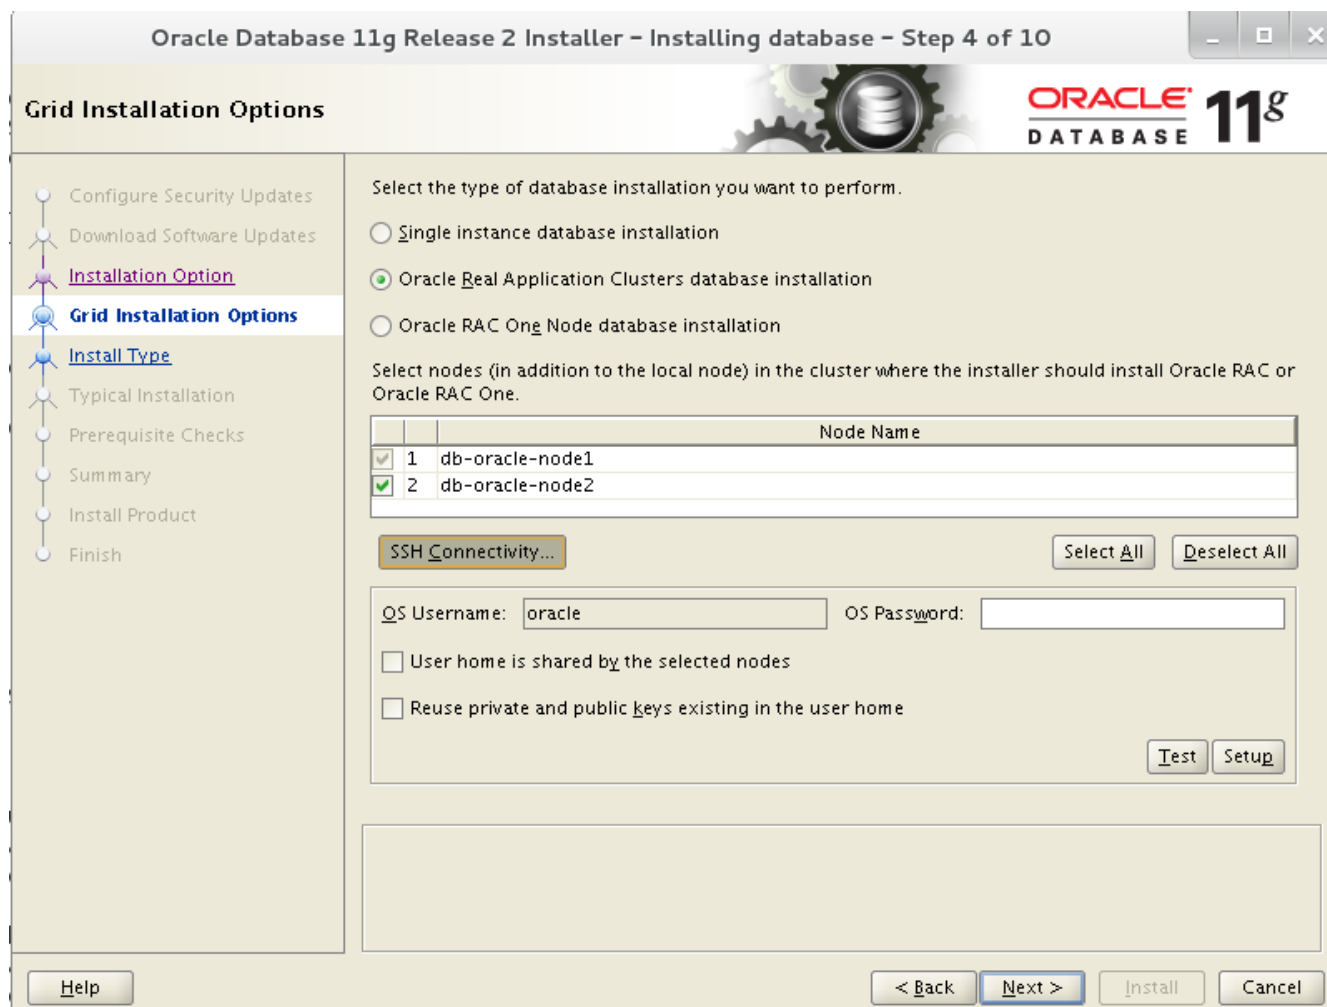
Oracle Database 11g Release 2 Installer - Installing database - Step 4 of 10

Grid Installation Options

ORACLE DATABASE 11g

Configure Security Updates
Download Software Updates
Installation Option
Grid Installation Options
Install Type
Typical Installation
Prerequisite Checks
Summary
Install Product
Finish

Select the type of database installation you want to perform.

Single instance database installation

Oracle Real Application Clusters database installation

Oracle RAC One Node database installation

Select nodes (in addition to the local node) in the cluster where the installer should install Oracle RAC or Oracle RAC One.

| | | Node Name |
|---|---|---|
| | 1 | db-oracle-node1 |
| | 2 | db-oracle-node2 |

SSH Connectivity...

Select All

Deselect All

OS Username: oracle

OS Password:

User home is shared by the selected nodes

Reuse private and public keys existing in the user home

Test

Setup

Help

< Back

Next >

Install

Cancel